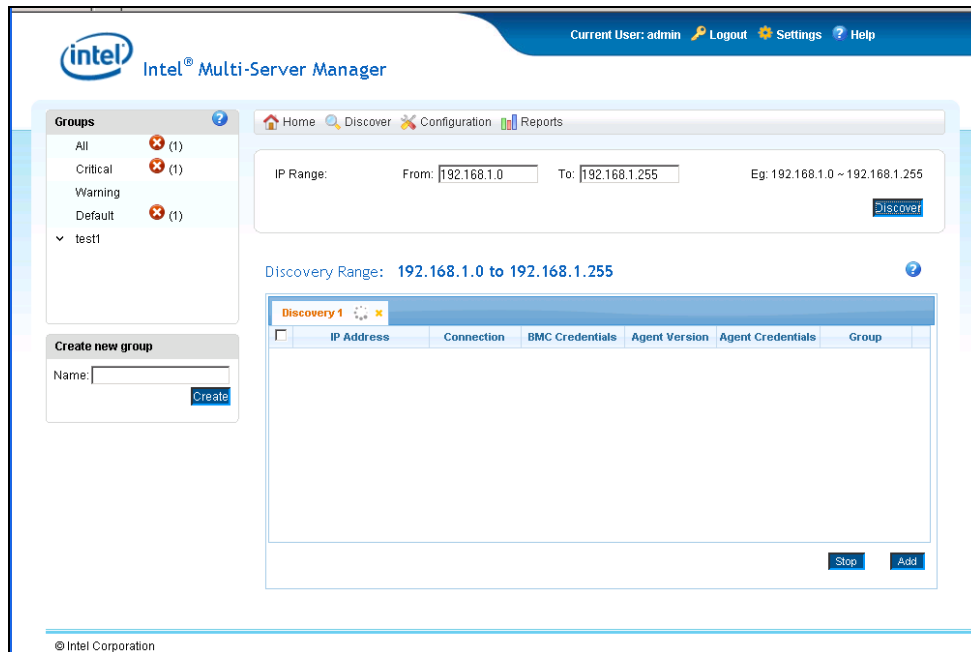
Current User: admin Logout Settings Help

intel

Intel® Multi-Server Manager

Groups

All (1)
Critical (1)
Warning
Default (1)
test1

Create new group

Name:

Create

Home Discover Configuration Reports

IP Range: From: 192.168.1.0 To: 192.168.1.255 Eg: 192.168.1.0 ~ 192.168.1.255

Discover

Discovery Range: 192.168.1.0 to 192.168.1.255

Discovery 1

| | IP Address | Connection | BMC Credentials | Agent Version | Agent Credentials | Group |
|---|---|---|---|---|---|---|

Stop Add

© Intel Corporation